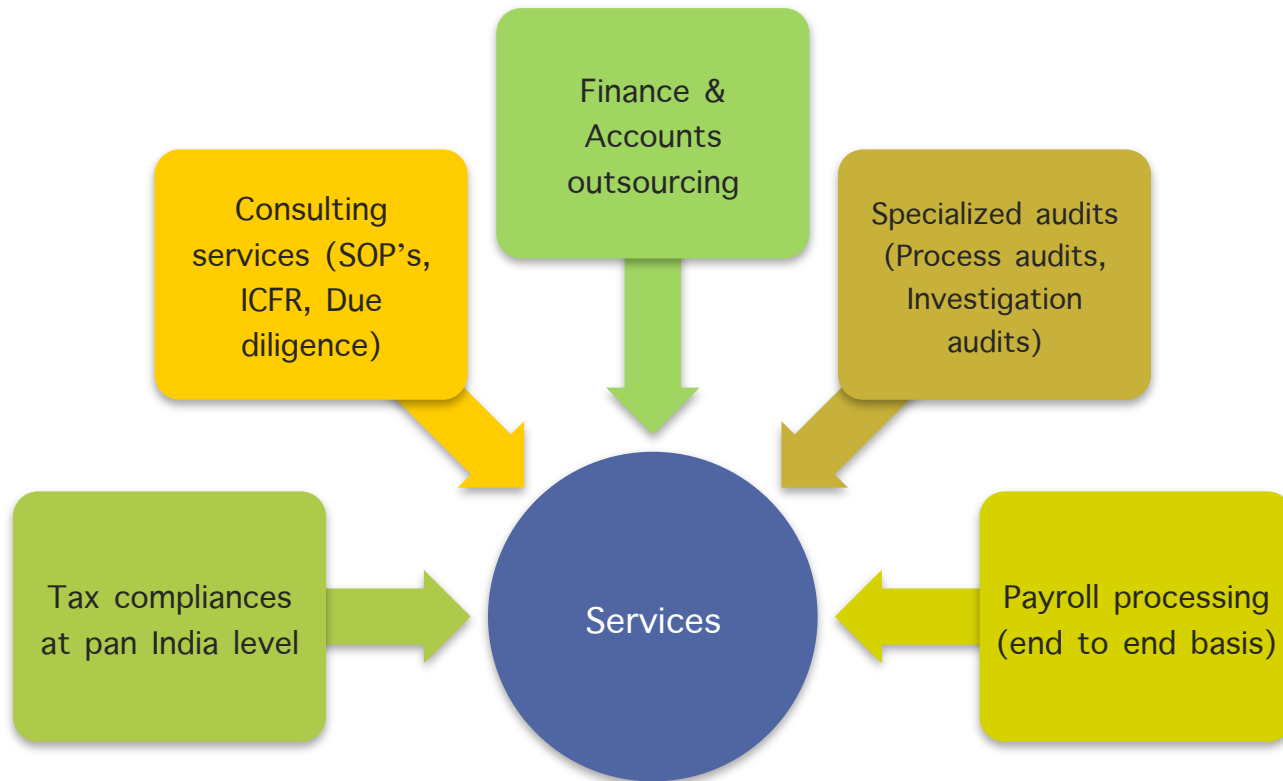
Finance & Accounts outsourcing

Consulting services (SOP’s, ICFR, Due diligence)

Specialized audits (Process audits, Investigation audits)

Tax compliances at pan India level

Services

Payroll processing (end to end basis)